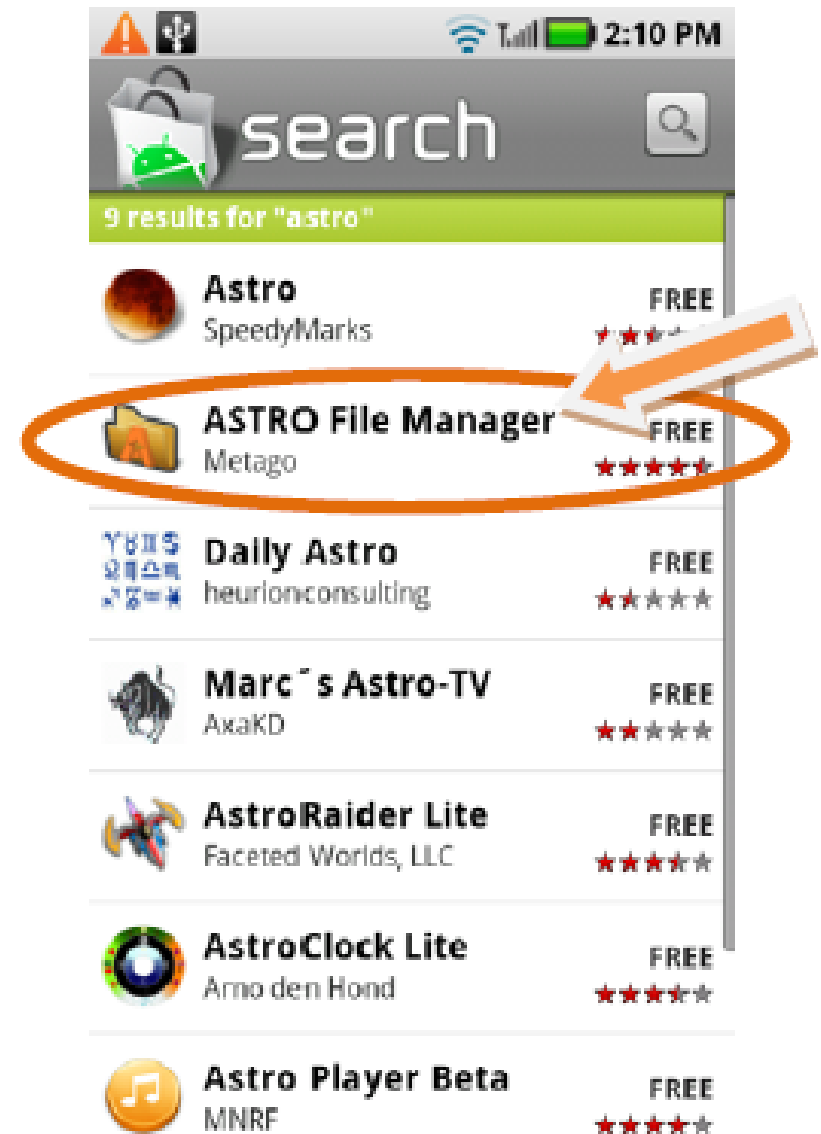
2:10 PM

search

9 results for "astro"

Astro
SpeedyMarks
FREE

ASTRO File Manager
Metago
FREE

Daily Astro
heurionconsulting
FREE

Marc´s Astro-TV
AxaKD
FREE

AstroRaider Lite
Faceted Worlds, LLC
FREE

AstroClock Lite
Arno den Hond
FREE

Astro Player Beta
MNRF
FREE